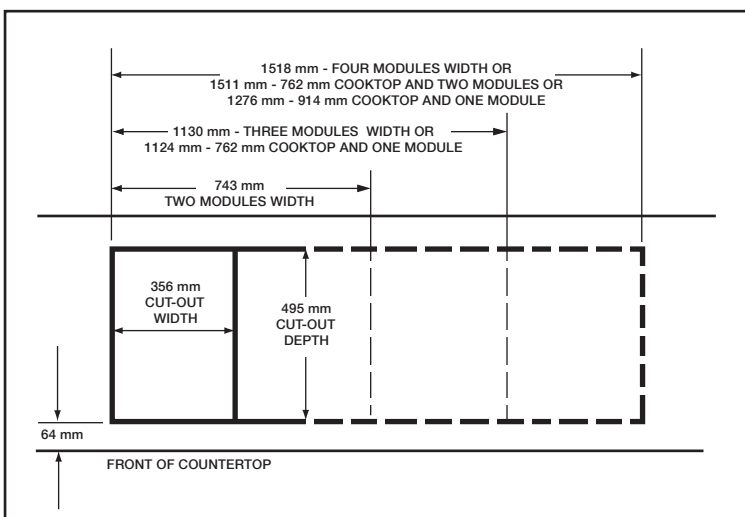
1518 mm - FOUR MODULES WIDTH OR
1511 mm - 762 mm COOKTOP AND TWO MODULES OR
1276 mm - 914 mm COOKTOP AND ONE MODULE

1130 mm - THREE MODULES WIDTH OR
1124 mm - 762 mm COOKTOP AND ONE MODULE

743 mm
TWO MODULES WIDTH

356 mm
CUT-OUT
WIDTH

495 mm
CUT-OUT
DEPTH

64 mm

FRONT OF COUNTERTOP